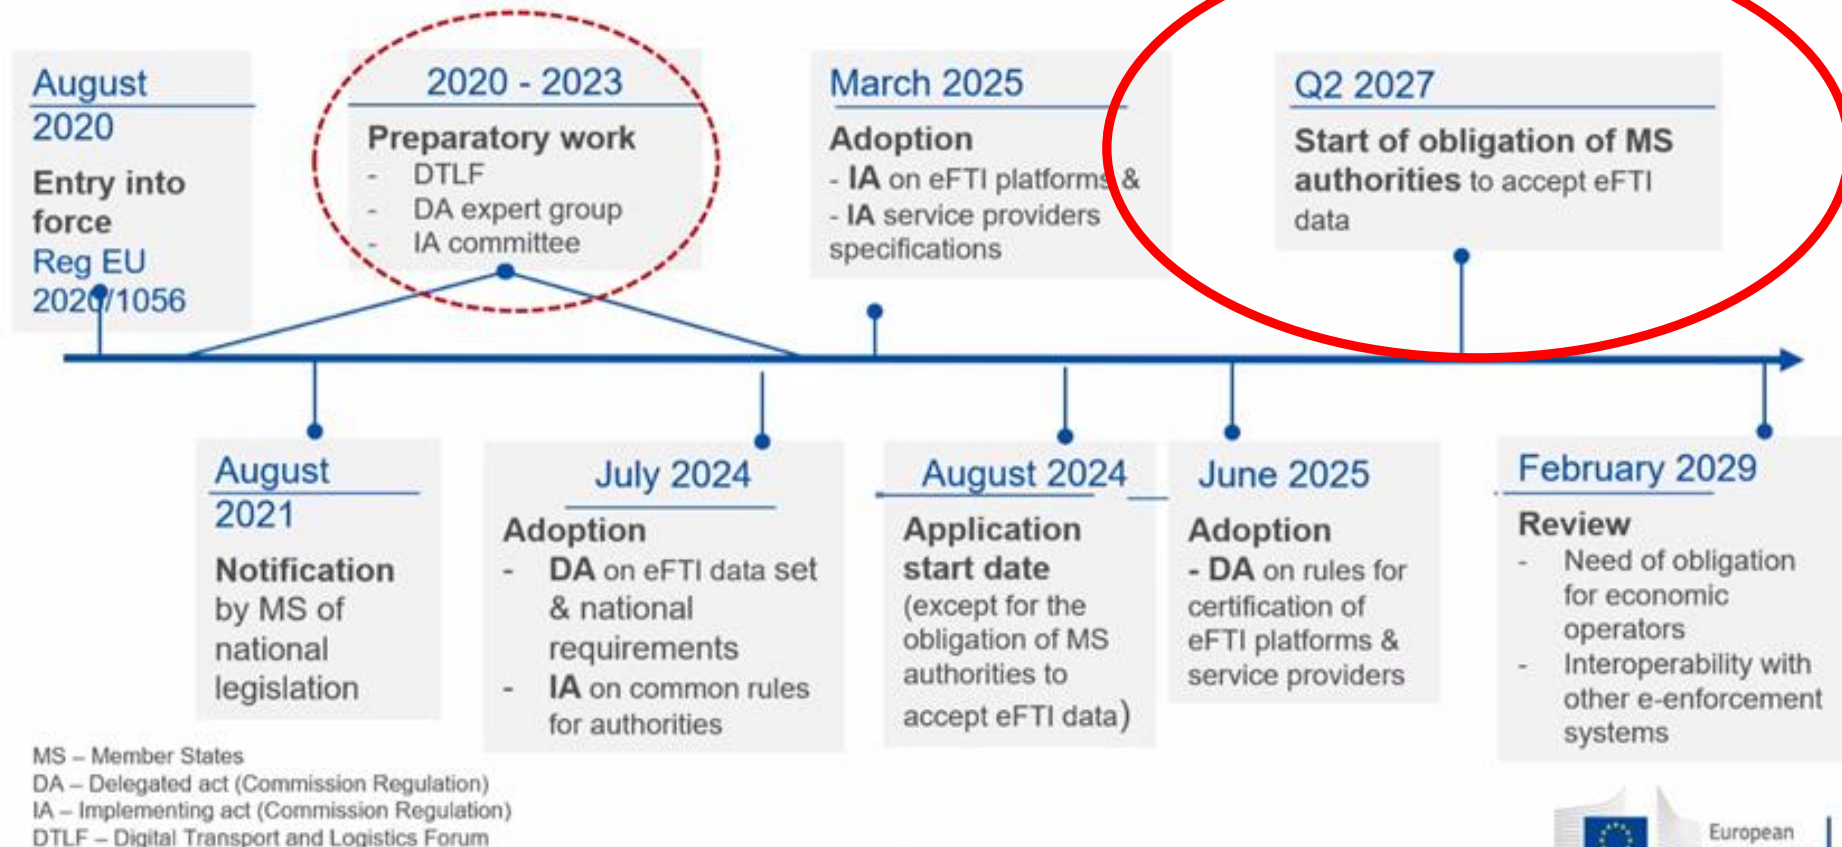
August 2020

Entry into force

Reg EU 2020/1056

2020 - 2023

Preparatory work

- DTLF
- DA expert group
- IA committee

March 2025

Adoption

- IA on eFTI platforms &
- IA service providers specifications

Q2 2027

Start of obligation of MS authorities to accept eFTI data

August 2021

Notification by MS of national legislation

July 2024

Adoption

- DA on eFTI data set & national requirements
- IA on common rules for authorities

August 2024

Application start date (except for the obligation of MS authorities to accept eFTI data)

June 2025

Adoption

- DA on rules for certification of eFTI platforms & service providers

February 2029

Review

- Need of obligation for economic operators
- Interoperability with other e-enforcement systems

MS – Member States
DA – Delegated act (Commission Regulation)
IA – Implementing act (Commission Regulation)
DTLF – Digital Transport and Logistics Forum

European